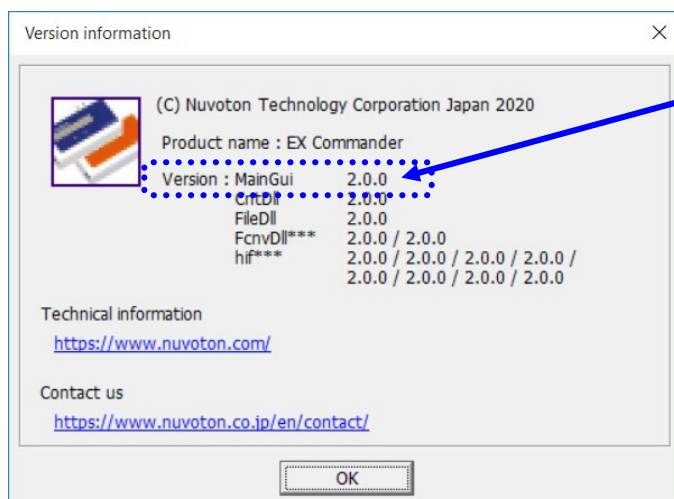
Version information

(C) Nuvoton Technology Corporation Japan 2020

Product name : EX Commander

| Version : MainGui | 2.0.0 |
|---|---|
| CrftDll | 2.0.0 |
| FileDll | 2.0.0 |
| FcnvDll*** | 2.0.0 / 2.0.0 |
| hif*** | 2.0.0 / 2.0.0 / 2.0.0 / 2.0.0 / 2.0.0 / 2.0.0 / 2.0.0 / 2.0.0 |

Technical information

https://www.nuvoton.com/

Contact us

https://www.nuvoton.co.jp/en/contact/

OK